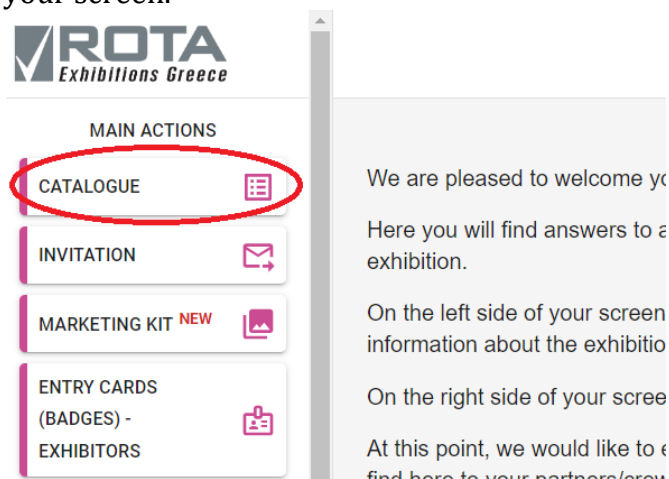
your screen.

ROTA
Exhibitions Greece

MAIN ACTIONS

CATALOGUE

INVITATION

MARKETING KIT NEW

ENTRY CARDS (BADGES) - EXHIBITORS

We are pleased to welcome yo

Here you will find answers to a exhibition.

On the left side of your screen information about the exhibitio

On the right side of your scree

At this point, we would like to e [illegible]